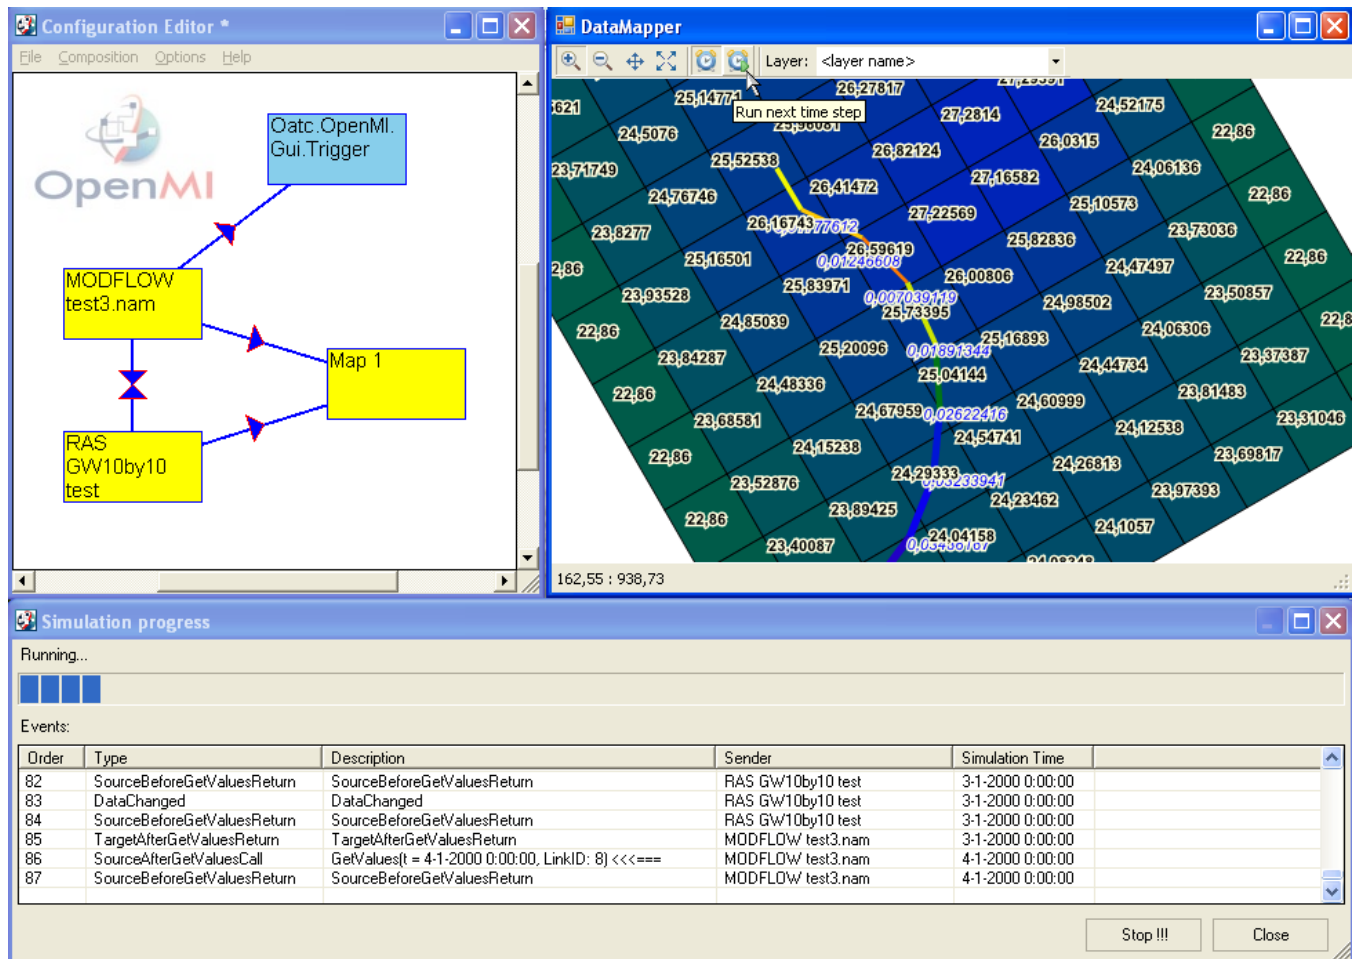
Configuration Editor *

File Composition Options Help

OpenMI

Oatc.OpenMI.Gui.Trigger

MODFLOW test3.nam

Map 1

RAS GW10by10 test

DataMapper

Layer: <layer name>

Run next time step

621 25,14771 26,27817 24,52175 24,5076 27,2814 22,86 26,0315 23,71749 25,52538 26,82124 24,06136 27,16582 22,86 24,76746 26,41472 25,10573 26,16743 27,22569 23,8277 23,73036 26,59619 25,82836 0,01246608 25,16501 22,86 2,86 26,00806 24,47497 25,83971 23,93528 0,007039119 24,98502 23,50857 25,73395 24,85039 22,8 22,86 25,16893 24,06306 25,20096 0,01891344 23,84287 23,37387 25,04144 24,44734 24,48336 22,86 23,81483 24,60999 24,67959 0,02622416 23,68581 23,31046 24,12538 24,54741 24,15238 22,86 23,69817 24,26813 24,29333 23,52876 23,97393 24,23462 22,86 23,89425 24,1057 24,04158 23,40087

162,55 : 938,73

Simulation progress

Running...

Events:

| Order | Type | Description | Sender | Simulation Time |
|---|---|---|---|---|
| 82 | SourceBeforeGetValuesReturn | SourceBeforeGetValuesReturn | RAS GW10by10 test | 3-1-2000 0:00:00 |
| 83 | DataChanged | DataChanged | RAS GW10by10 test | 3-1-2000 0:00:00 |
| 84 | SourceBeforeGetValuesReturn | SourceBeforeGetValuesReturn | RAS GW10by10 test | 3-1-2000 0:00:00 |
| 85 | TargetAfterGetValuesReturn | TargetAfterGetValuesReturn | MODFLOW test3.nam | 3-1-2000 0:00:00 |
| 86 | SourceAfterGetValuesCall | GetValues(t = 4-1-2000 0:00:00, LinkID: 8) <<<=== | MODFLOW test3.nam | 4-1-2000 0:00:00 |
| 87 | SourceBeforeGetValuesReturn | SourceBeforeGetValuesReturn | MODFLOW test3.nam | 4-1-2000 0:00:00 |

Stop !!! Close